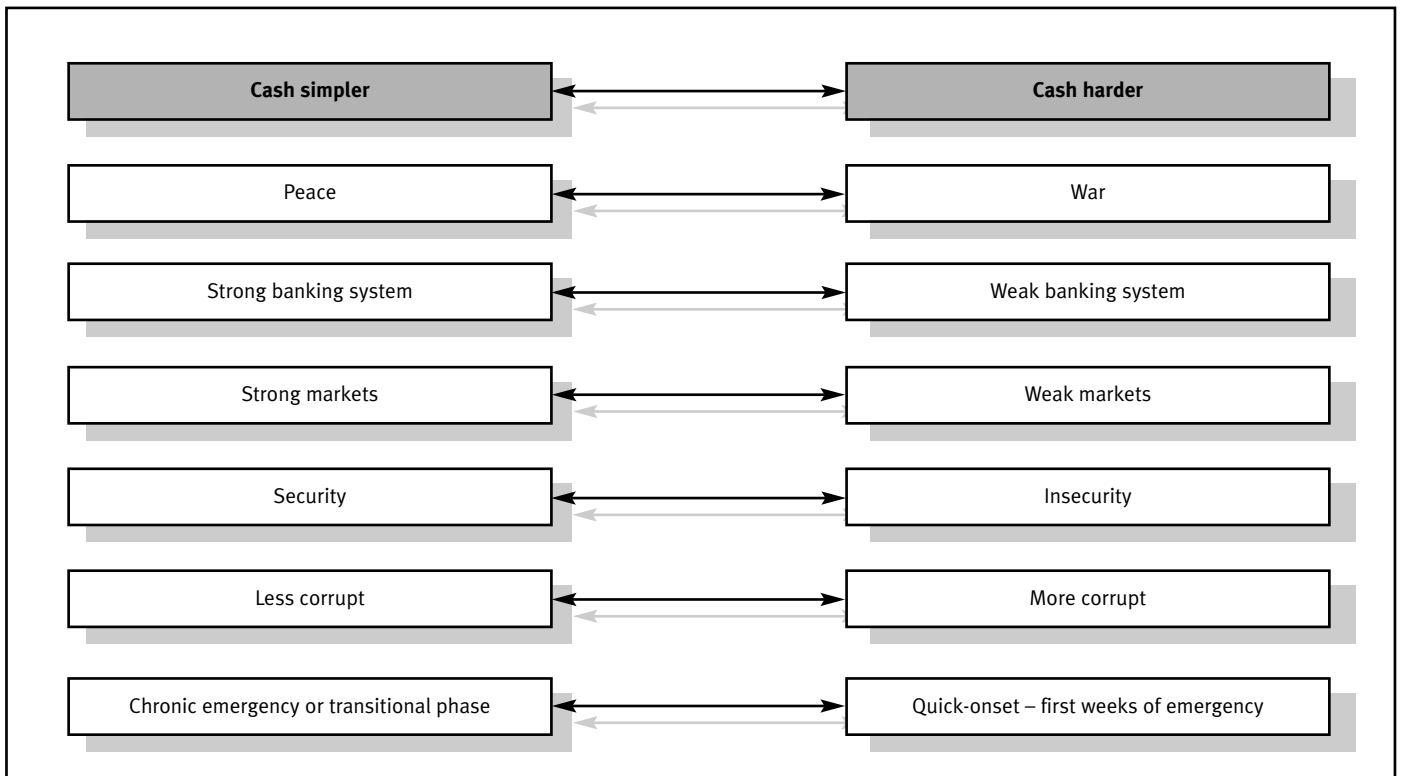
Cash simpler

Cash harder

Peace

War

Strong banking system

Weak banking system

Strong markets

Weak markets

Security

Insecurity

Less corrupt

More corrupt

Chronic emergency or transitional phase

Quick-onset – first weeks of emergency